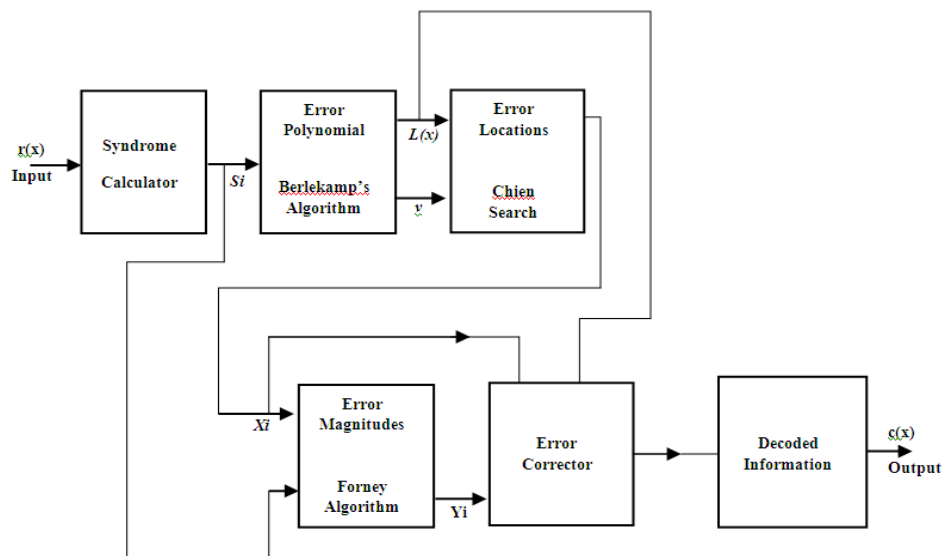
r(x)
Input

Syndrome
Calculator

Si

Error
Polynomial

Berlekamp's
Algorithm

L(x)

v

Error
Locations

Chien
Search

Xi

Error
Magnitudes

Forney
Algorithm

Yi

Error
Corrector

Decoded
Information

c(x)
Output